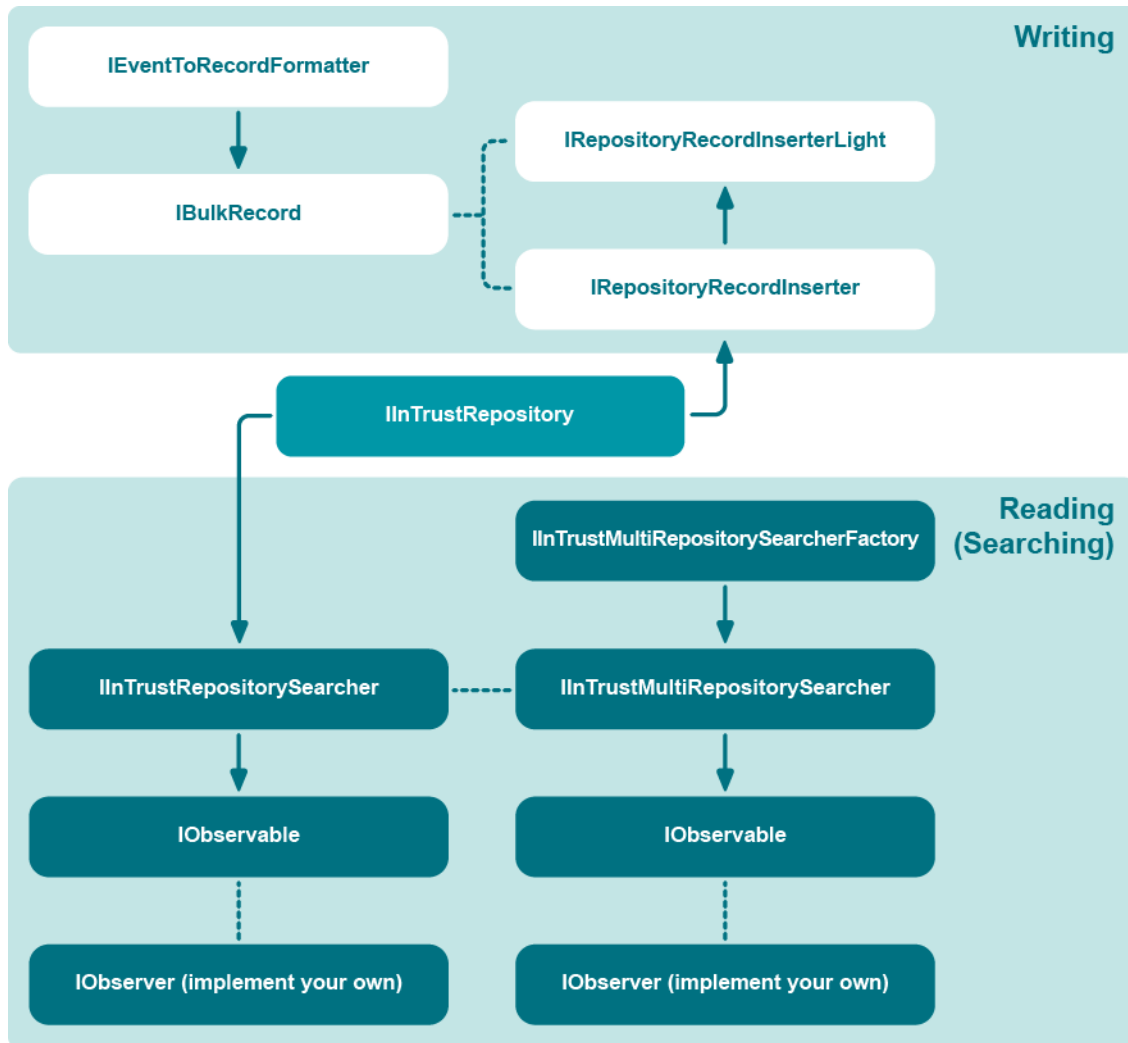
Writing

IEventToRecordFormatter

IBulkRecord

IRepositoryRecordInserterLight

IRepositoryRecordInserter

IInTrustRepository

Reading (Searching)

IInTrustMultiRepositorySearcherFactory

IInTrustRepositorySearcher

IInTrustMultiRepositorySearcher

IObservable

IObservable

IObserver (implement your own)

IObserver (implement your own)